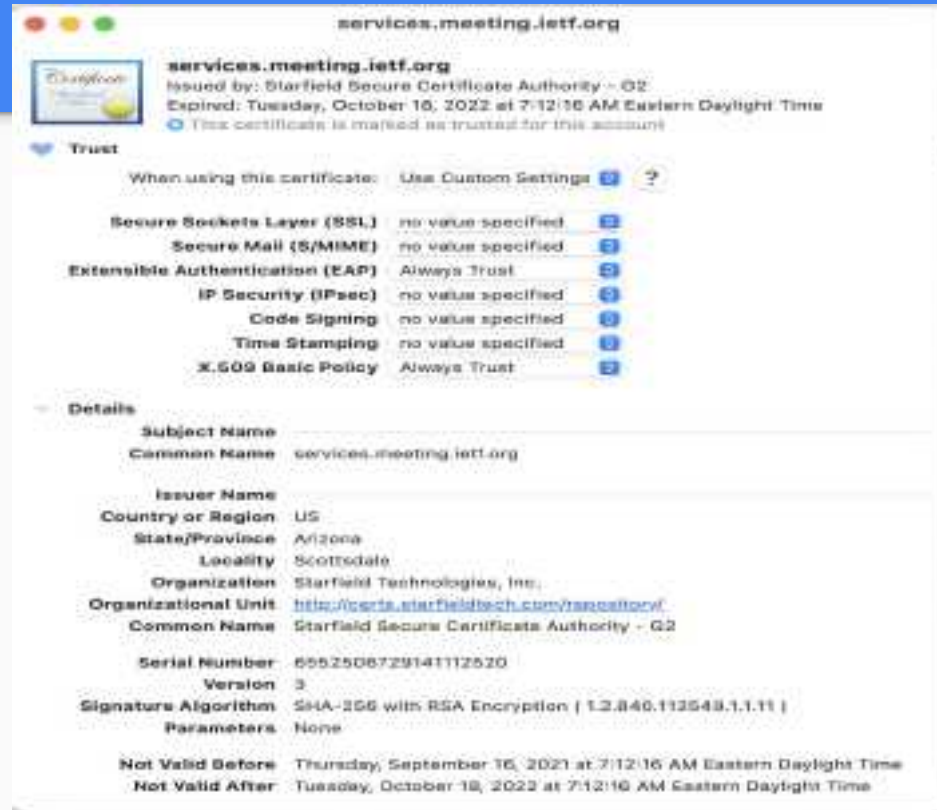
services.meeting.ietf.org

services.meeting.ietf.org
Issued by: Starfield Secure Certificate Authority - G2
Expired: Tuesday, October 18, 2022 at 7:12:16 AM Eastern Daylight Time
This certificate is marked as trusted for this account

Trust

When using this certificate: Use Custom Settings ?

Secure Sockets Layer (SSL) no value specified
Secure Mail (S/MIME) no value specified
Extensible Authentication (EAP) Always Trust
IP Security (IPsec) no value specified
Code Signing no value specified
Time Stamping no value specified
X.509 Basic Policy Always Trust

Details

Subject Name
Common Name services.meeting.ietf.org

Issuer Name
Country or Region US
State/Province Arizona
Locality Scottsdale
Organization Starfield Technologies, Inc.
Organizational Unit http://certs.starfieldtech.com/repository/
Common Name Starfield Secure Certificate Authority - G2

Serial Number 6552508729141112520
Version 3
Signature Algorithm SHA-256 with RSA Encryption ( 1.2.840.113549.1.1.11 )
Parameters None

Not Valid Before Thursday, September 16, 2021 at 7:12:16 AM Eastern Daylight Time
Not Valid After Tuesday, October 18, 2022 at 7:12:16 AM Eastern Daylight Time